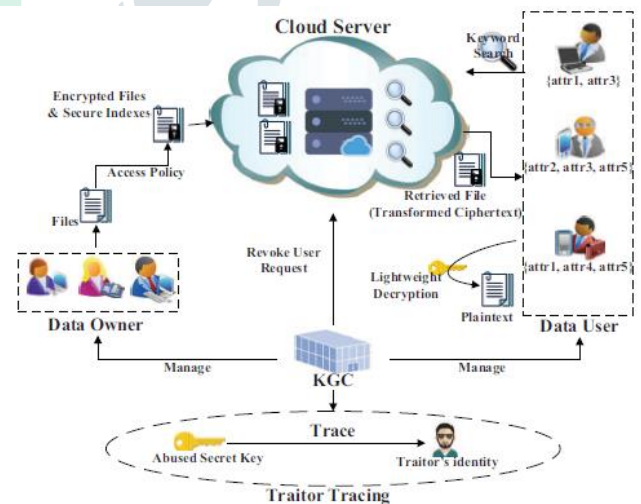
Cloud Server

Keyword Search

{attr1, attr3}

Encrypted Files & Secure Indexes

Access Policy

Files

{attr2, attr3, attr5}

Retrieved File (Transformed Ciphertext)

Revoke User Request

Lightweight Decryption

{attr1, attr4, attr5}

Plaintext

Data Owner

Data User

Manage

KGC

Manage

Trace

Abused Secret Key

Traitor's identity

Traitor Tracing